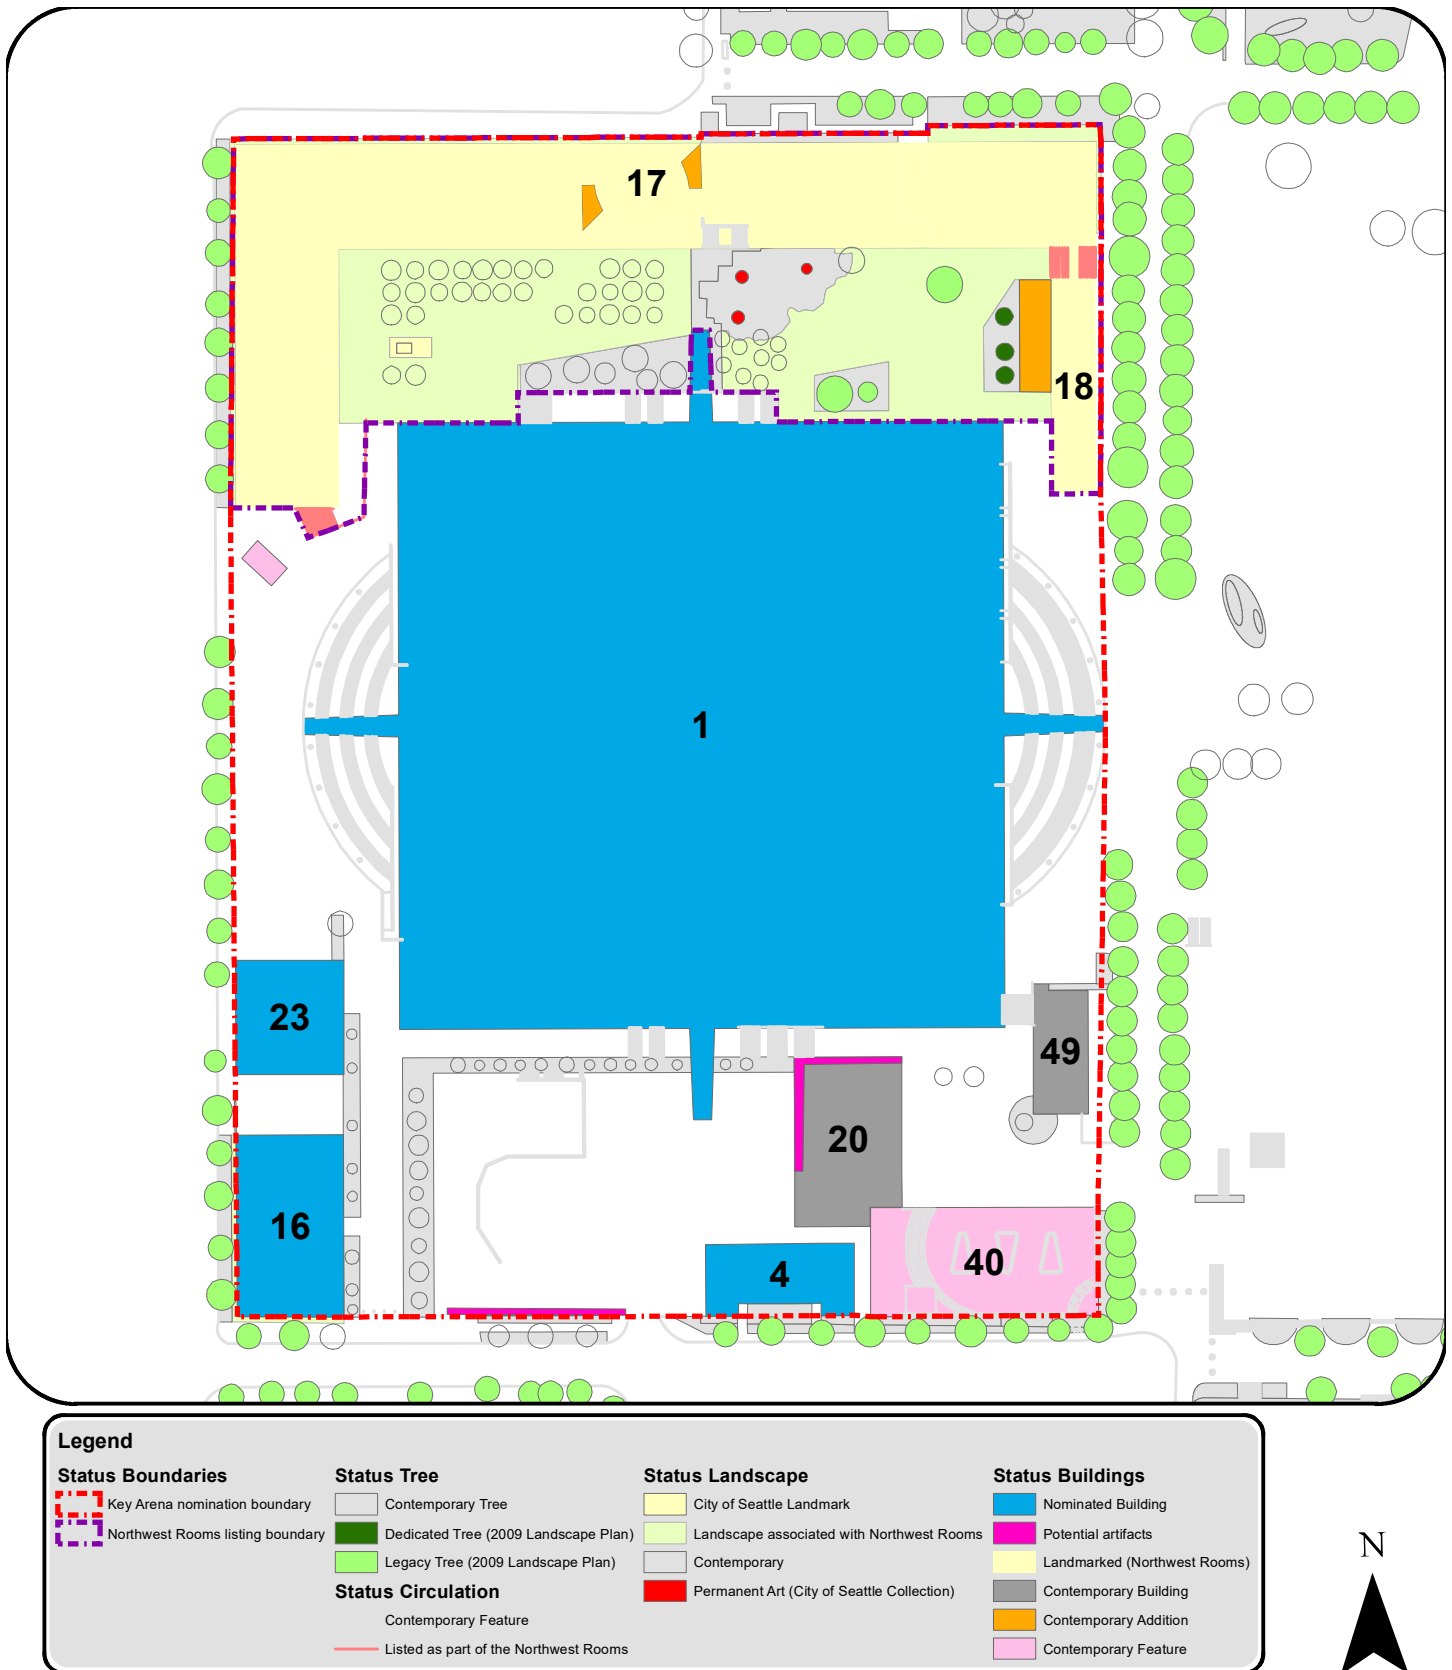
17

18

1

23

16

49

20

4

40

Legend

Status Boundaries
Key Arena nomination boundary
Northwest Rooms listing boundary

Status Tree
Contemporary Tree
Dedicated Tree (2009 Landscape Plan)
Legacy Tree (2009 Landscape Plan)

Status Circulation
Contemporary Feature
Listed as part of the Northwest Rooms

Status Landscape
City of Seattle Landmark
Landscape associated with Northwest Rooms
Contemporary
Permanent Art (City of Seattle Collection)

Status Buildings
Nominated Building
Potential artifacts
Landmarked (Northwest Rooms)
Contemporary Building
Contemporary Addition
Contemporary Feature

N